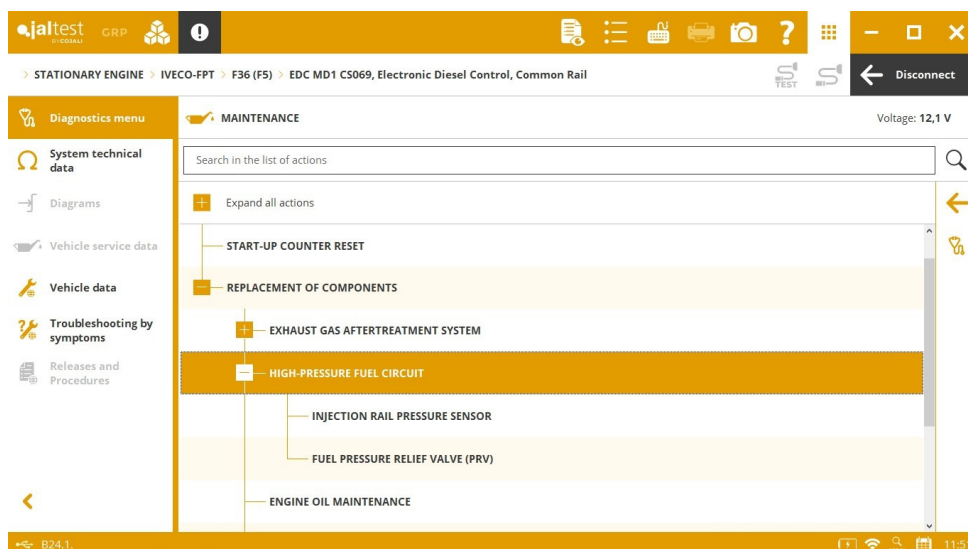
jaltest BY COJALI GRP

STATIONARY ENGINE > IVECO-FPT > F36 (F5) > EDC MD1 CS069, Electronic Diesel Control, Common Rail

TEST

Disconnect

Diagnostics menu

MAINTENANCE

Voltage: 12,1 V

System technical data

Search in the list of actions

Diagrams

Expand all actions

Vehicle service data

START-UP COUNTER RESET

Vehicle data

REPLACEMENT OF COMPONENTS

Troubleshooting by symptoms

EXHAUST GAS AFTERTREATMENT SYSTEM

Releases and Procedures

HIGH-PRESSURE FUEL CIRCUIT

INJECTION RAIL PRESSURE SENSOR

FUEL PRESSURE RELIEF VALVE (PRV)

ENGINE OIL MAINTENANCE

B24.1.

11:5